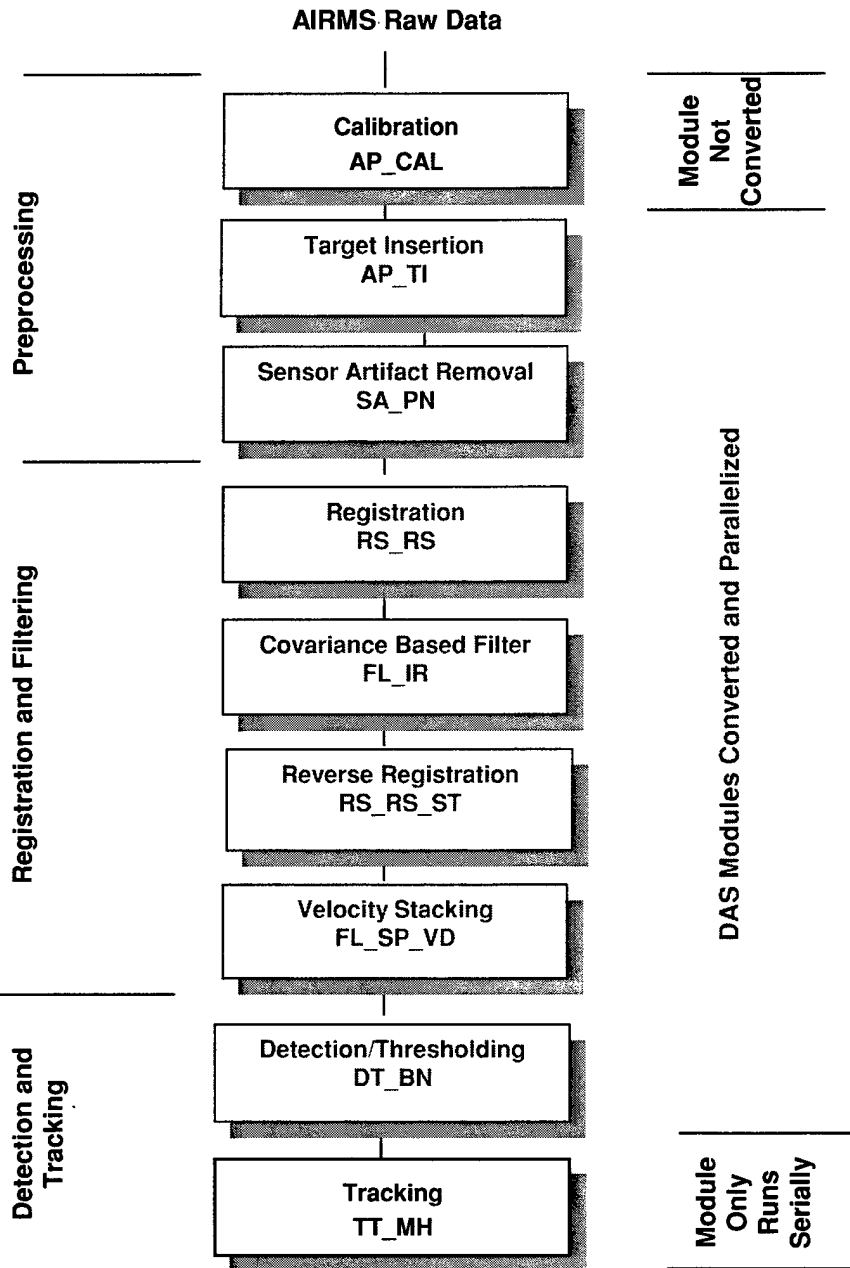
AIRMS Raw Data

Preprocessing

Calibration
AP_CAL

Module Not Converted

Target Insertion
AP_TI

Sensor Artifact Removal
SA_PN

Registration and Filtering

Registration
RS_RS

Covariance Based Filter
FL_IR

Reverse Registration
RS_RS_ST

Velocity Stacking
FL_SP_VD

DAS Modules Converted and Parallelized

Detection and Tracking

Detection/Thresholding
DT_BN

Tracking
TT_MH

Module Only Runs Serially